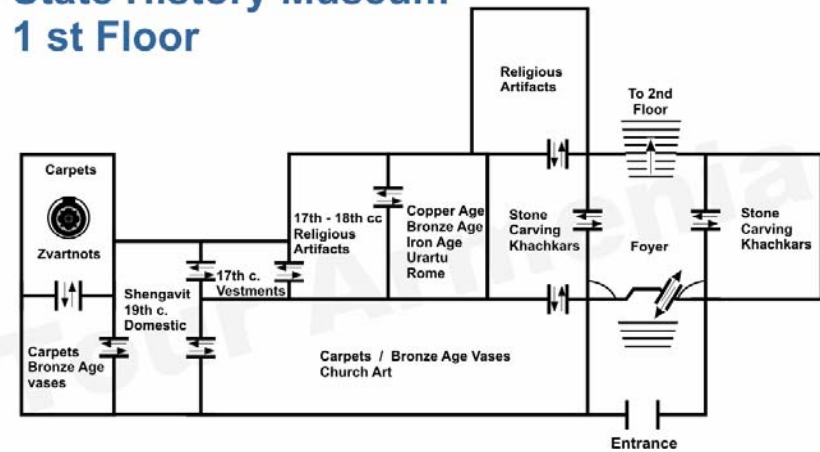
State History Museum
1 st Floor

Religious Artifacts

To 2nd Floor

Carpets

Zvartnots

17th - 18th cc Religious Artifacts

Copper Age Bronze Age Iron Age Urartu Rome

Stone Carving Khachkars

Foyer

Stone Carving Khachkars

17th c. Vestments

Shengavit 19th c. Domestic

Carpets Bronze Age vases

Carpets / Bronze Age Vases Church Art

Entrance

Tour Armenia